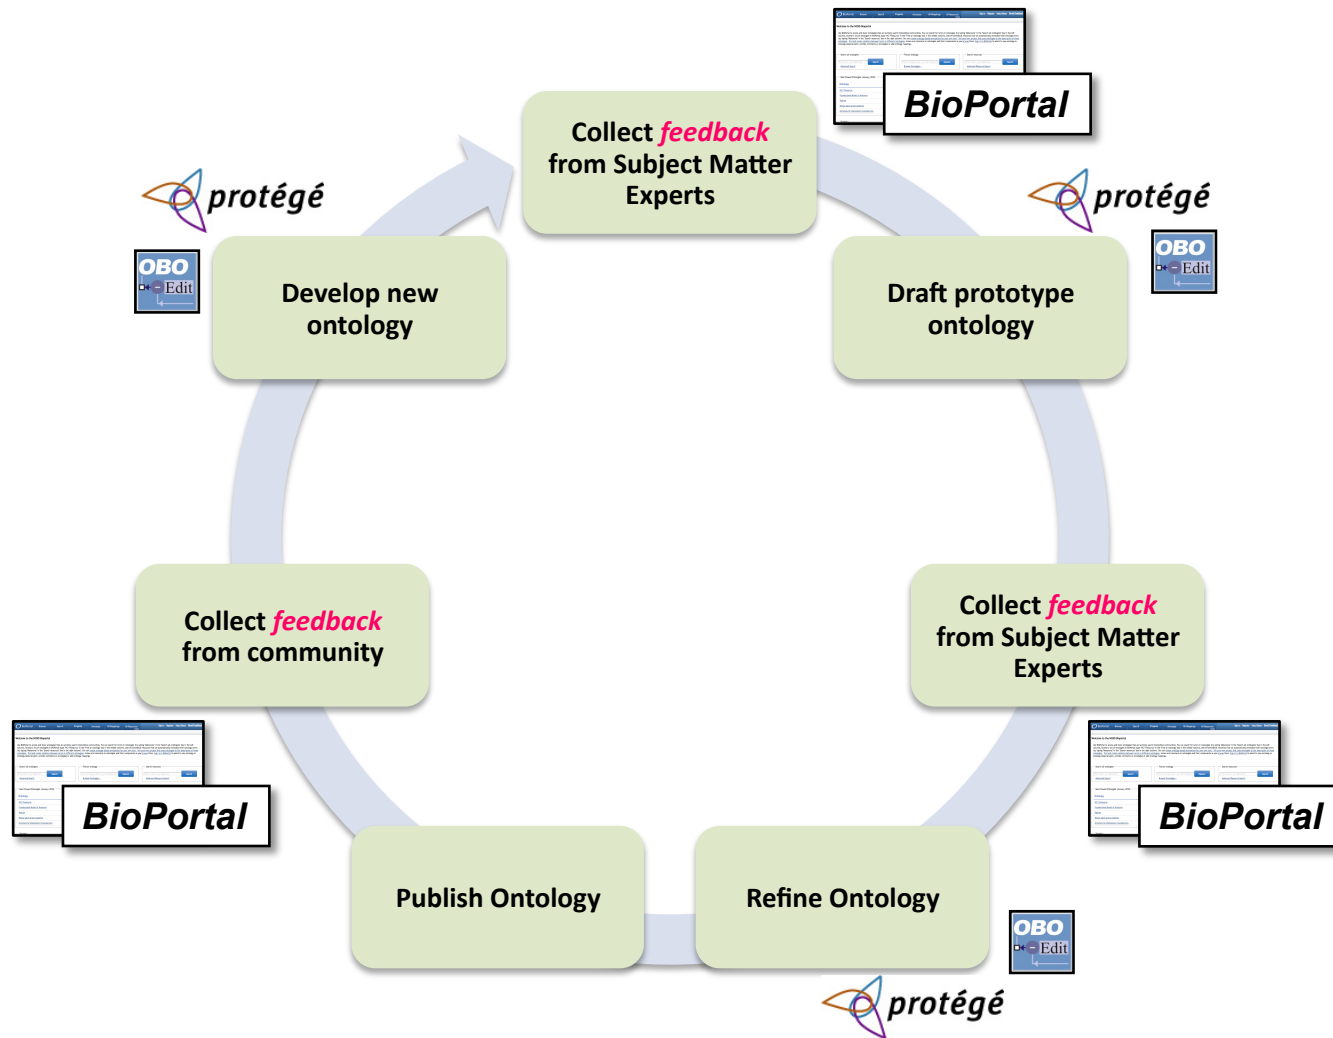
BioPortal

Collect feedback from Subject Matter Experts

protégé

OBO Edit

Develop new ontology

protégé

OBO Edit

Draft prototype ontology

Collect feedback from community

Collect feedback from Subject Matter Experts

BioPortal

BioPortal

Publish Ontology

Refine Ontology

OBO Edit

protégé